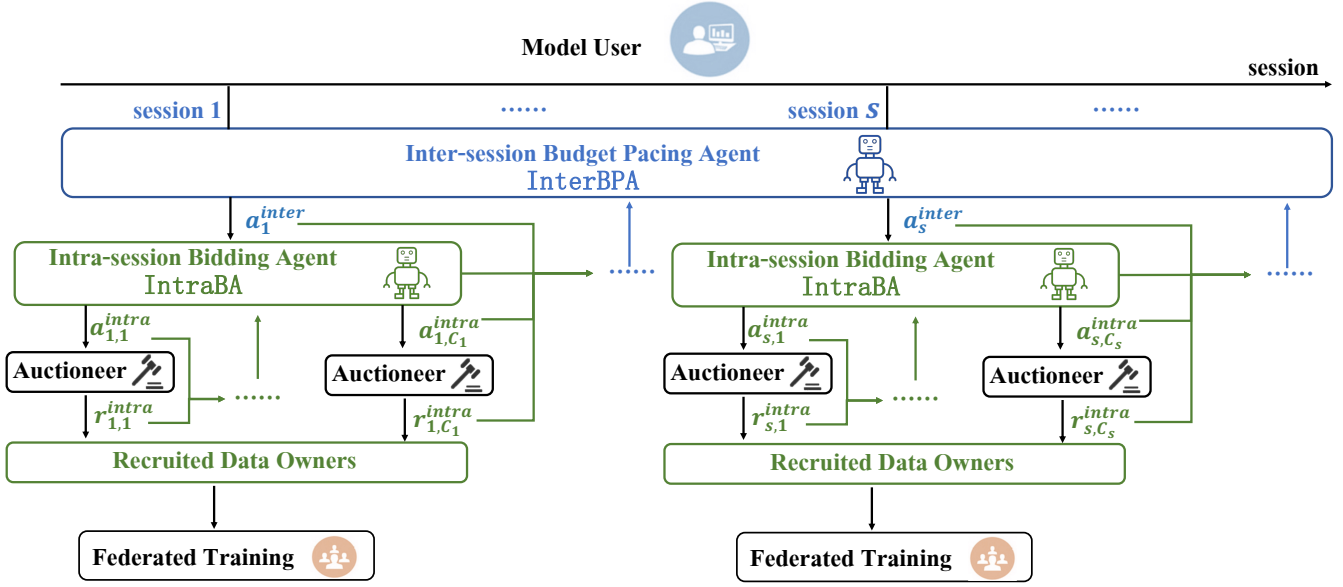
Model User

session

session 1

......

session $s$

......

Inter-session Budget Pacing Agent
InterBPA

$a_1^{inter}$

$a_s^{inter}$

Intra-session Bidding Agent
IntraBA

......

Intra-session Bidding Agent
IntraBA

......

$a_{1,1}^{intra}$

$a_{1,C_1}^{intra}$

$a_{s,1}^{intra}$

$a_{s,C_s}^{intra}$

Auctioneer

Auctioneer

Auctioneer

Auctioneer

......

......

$r_{1,1}^{intra}$

$r_{1,C_1}^{intra}$

$r_{s,1}^{intra}$

$r_{s,C_s}^{intra}$

Recruited Data Owners

Recruited Data Owners

Federated Training

Federated Training